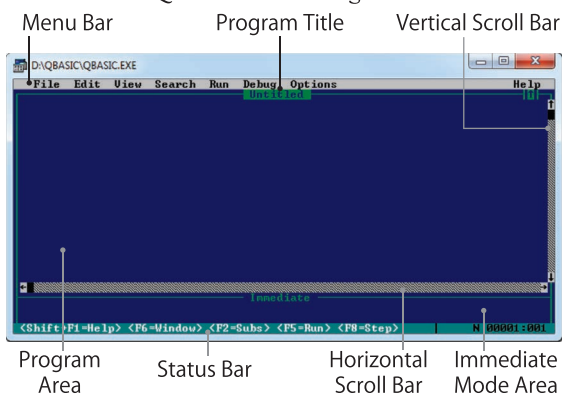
Menu Bar
Program Title
Vertical Scroll Bar

D:\QBASIC\QBASIC.EXE

File Edit View Search Run Debug Options Help

Untitled

Immediate

<Shift+F1=Help> <F6=Window> <F2=Subs> <F5=Run> <F8=Step>
N 00001:001

Program Area
Status Bar
Horizontal Scroll Bar
Immediate Mode Area